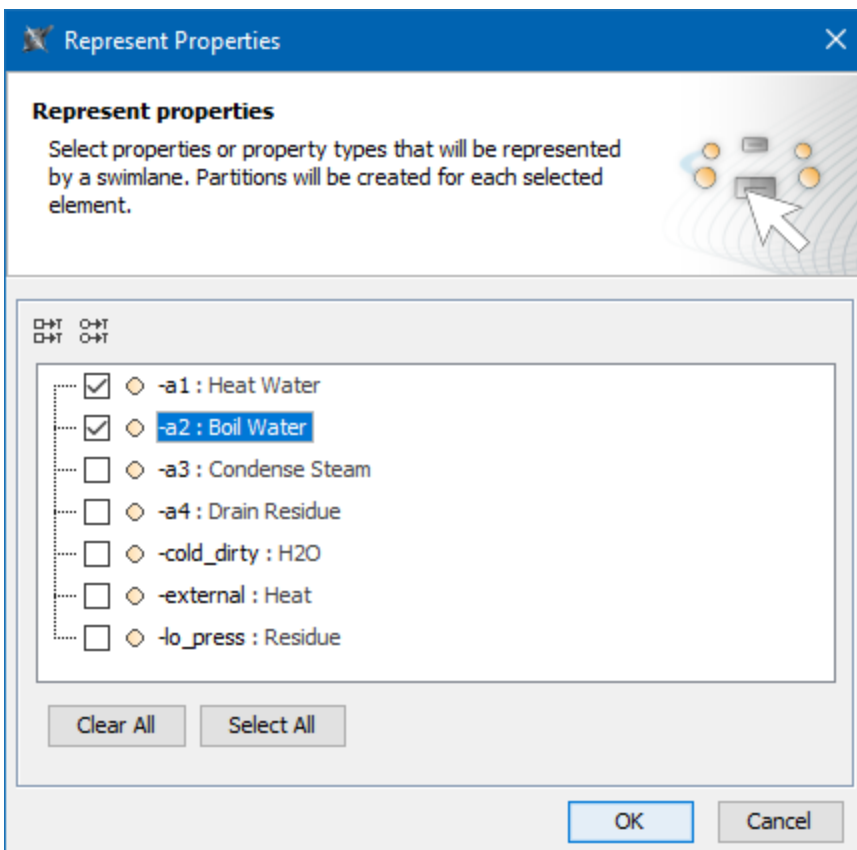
Represent Properties

Represent properties

Select properties or property types that will be represented by a swimlane. Partitions will be created for each selected element.

-a1 : Heat Water
-a2 : Boil Water
-a3 : Condense Steam
-a4 : Drain Residue
-cold_dirty : H2O
-external : Heat
-lo_press : Residue

Clear All
Select All

OK
Cancel